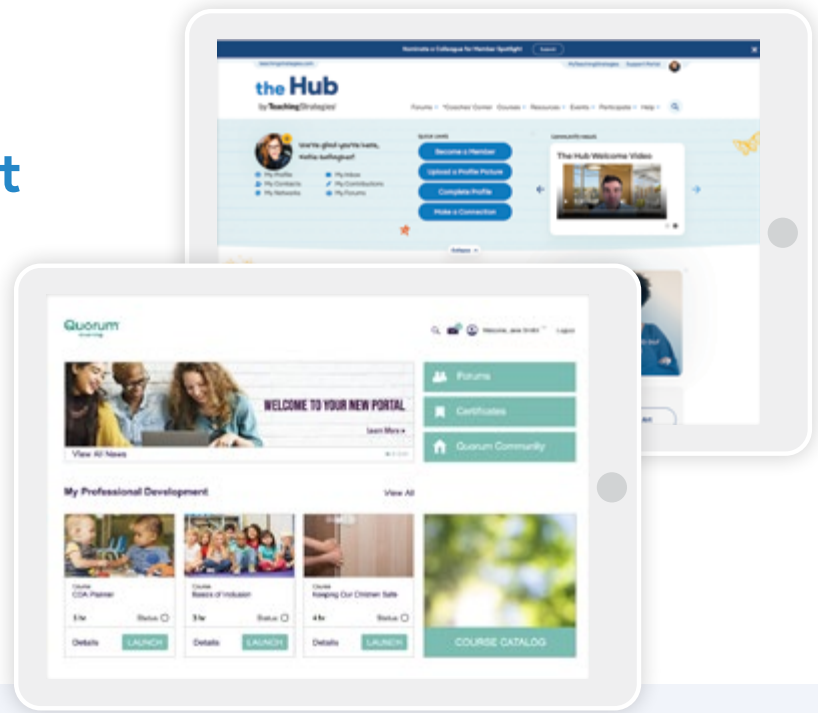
t

Nominate a Colleague for Member Spotlight

the Hub
by TeachingStrategies

Forums *Coaches' Corner Courses Resources Events Participate Help

We're glad you're here, Kellie Gallegos!

My Profile
My Contacts
My Networks
My Inbox
My Contributions
My Forums

Quick Links
Become a Member
Upload a Profile Picture
Complete Profile
Make a Connection

The Hub Welcome Video

Quorum

Welcome, Jane Smith
Logout

WELCOME TO YOUR NEW PORTAL
Learn More
View All News

Forums
Certificates
Quorum Community

My Professional Development
View All

Course
CDA Planner
3 hr
Status
Details
LAUNCH

Course
Basics of Inclusion
3 hr
Status
Details
LAUNCH

Course
Keeping Our Children Safe
4 hr
Status
Details
LAUNCH

COURSE CATALOG